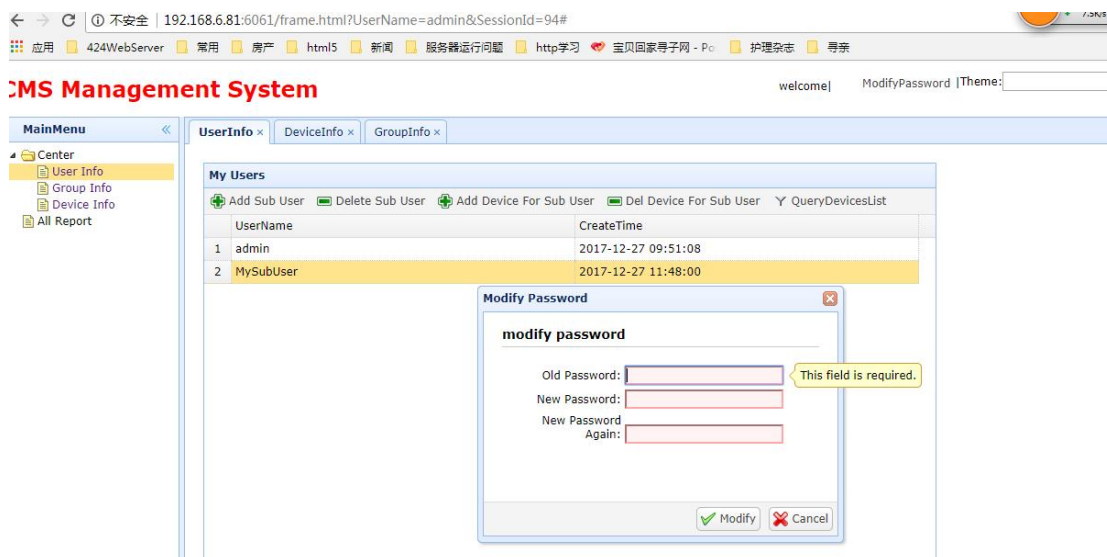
← → C | ① 不安全 | 192.168.6.81:6061/frame.html?UserName=admin&SessionId=94#

应用 424WebServer 常用 房产 html5 新闻 服务器运行问题 http学习 宝贝回家寻子网 - Po 护理杂志 寻亲

CMS Management System

welcome| ModifyPassword |Theme:

MainMenu

Center
User Info
Group Info
Device Info
All Report

UserInfo × DeviceInfo × GroupInfo ×

My Users

Add Sub User Delete Sub User Add Device For Sub User Del Device For Sub User QueryDevicesList

| | UserName | CreateTime |
|---|---|---|
| 1 | admin | 2017-12-27 09:51:08 |
| 2 | MySubUser | 2017-12-27 11:48:00 |

Modify Password

modify password

Old Password:
This field is required.
New Password:
New Password Again:

Modify Cancel